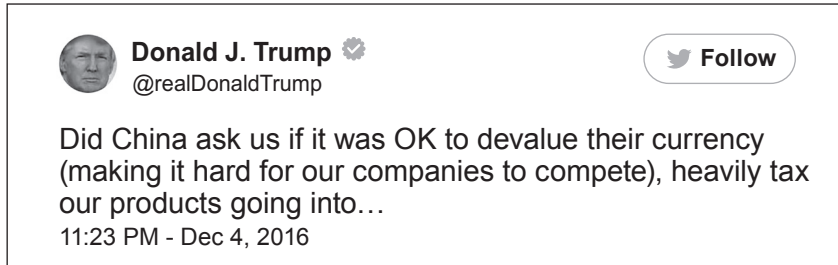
Donald J. Trump
@realDonaldTrump

Follow

Did China ask us if it was OK to devalue their currency (making it hard for our companies to compete), heavily tax our products going into…

11:23 PM - Dec 4, 2016